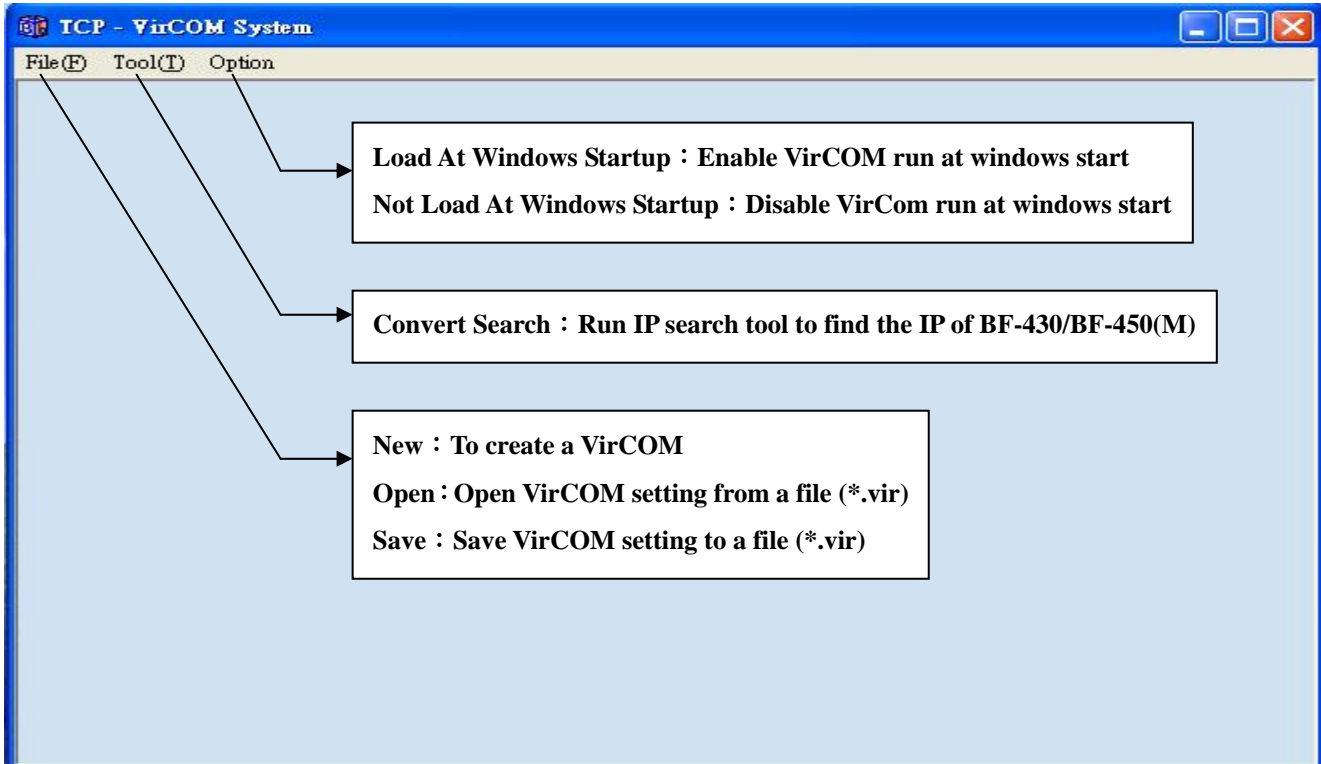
TCP - VirCOM System

File(F) Tool(T) Option

Load At Windows Startup：Enable VirCOM run at windows start
Not Load At Windows Startup：Disable VirCom run at windows start

Convert Search：Run IP search tool to find the IP of BF-430/BF-450(M)

New：To create a VirCOM
Open：Open VirCOM setting from a file (*.vir)
Save：Save VirCOM setting to a file (*.vir)